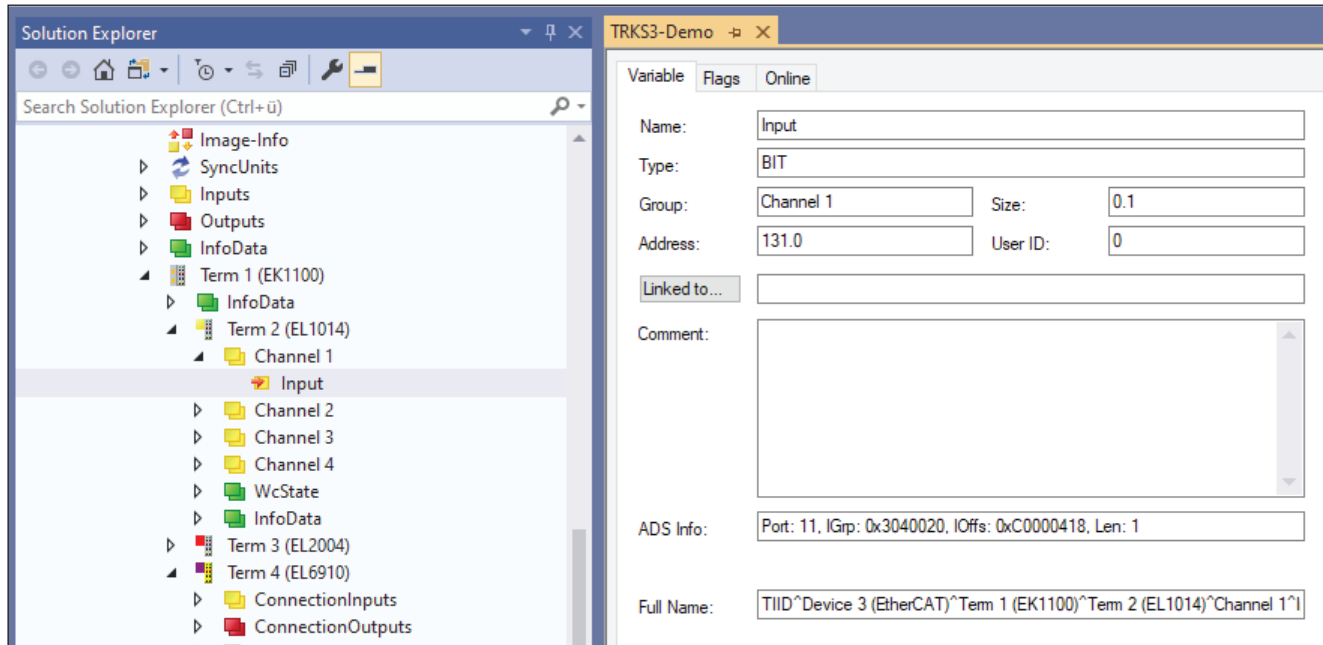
Solution Explorer

Search Solution Explorer (Ctrl+ü)

Image-Info
SyncUnits
Inputs
Outputs
InfoData
Term 1 (EK1100)
InfoData
Term 2 (EL1014)
Channel 1
Input
Channel 2
Channel 3
Channel 4
WcState
InfoData
Term 3 (EL2004)
Term 4 (EL6910)
ConnectionInputs
ConnectionOutputs

TRKS3-Demo

Variable | Flags | Online

Name: Input
Type: BIT
Group: Channel 1
Size: 0.1
Address: 131.0
User ID: 0
Linked to...
Comment:
ADS Info: Port: 11, IGrp: 0x3040020, IOffs: 0xC0000418, Len: 1
Full Name: TIID^Device 3 (EtherCAT)^Term 1 (EK1100)^Term 2 (EL1014)^Channel 1^I